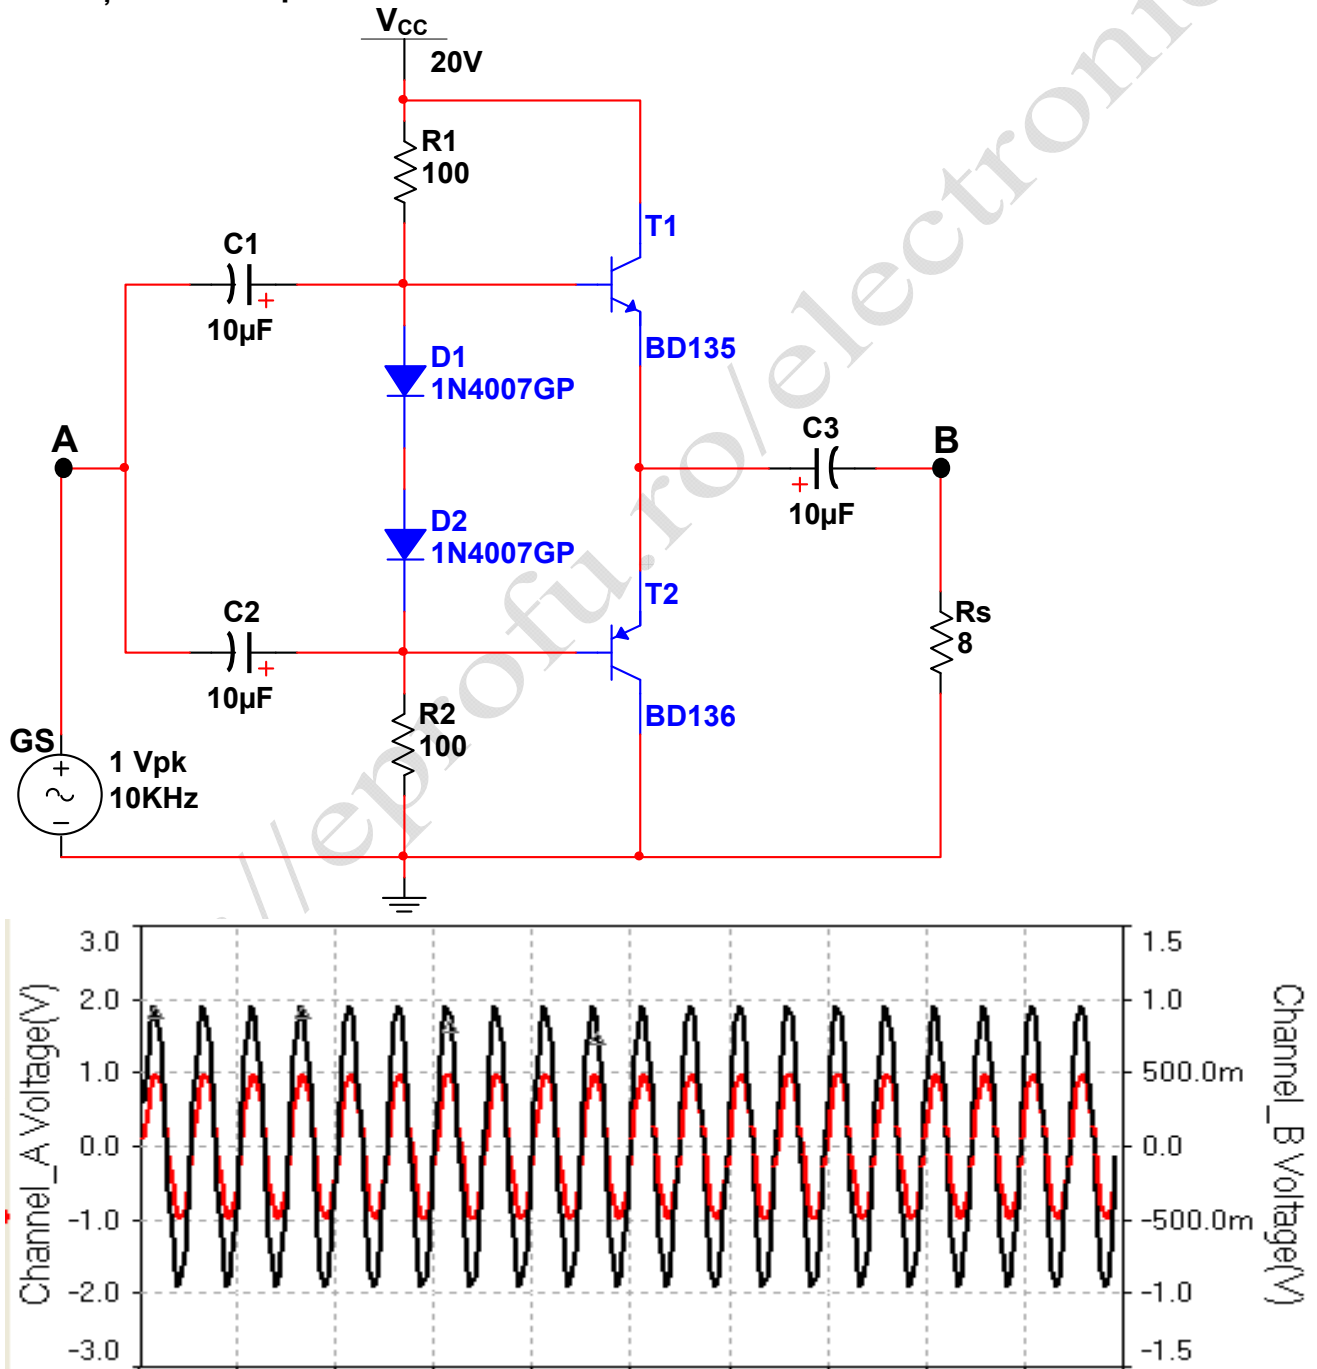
$V_{CC}$
20V
R1
100
T1
C1
10µF
BD135
D1
1N4007GP
A
C3
B
10µF
D2
1N4007GP
T2
Rs
8
C2
10µF
BD136
R2
100
GS
1 Vpk
10KHz

http://eprofu.ro/electronica

3.0
2.0
1.0
0.0
-1.0
-2.0
-3.0
Channel_A Voltage(V)
1.5
1.0
500.0m
0.0
-500.0m
-1.0
-1.5
Channel_B Voltage(V)